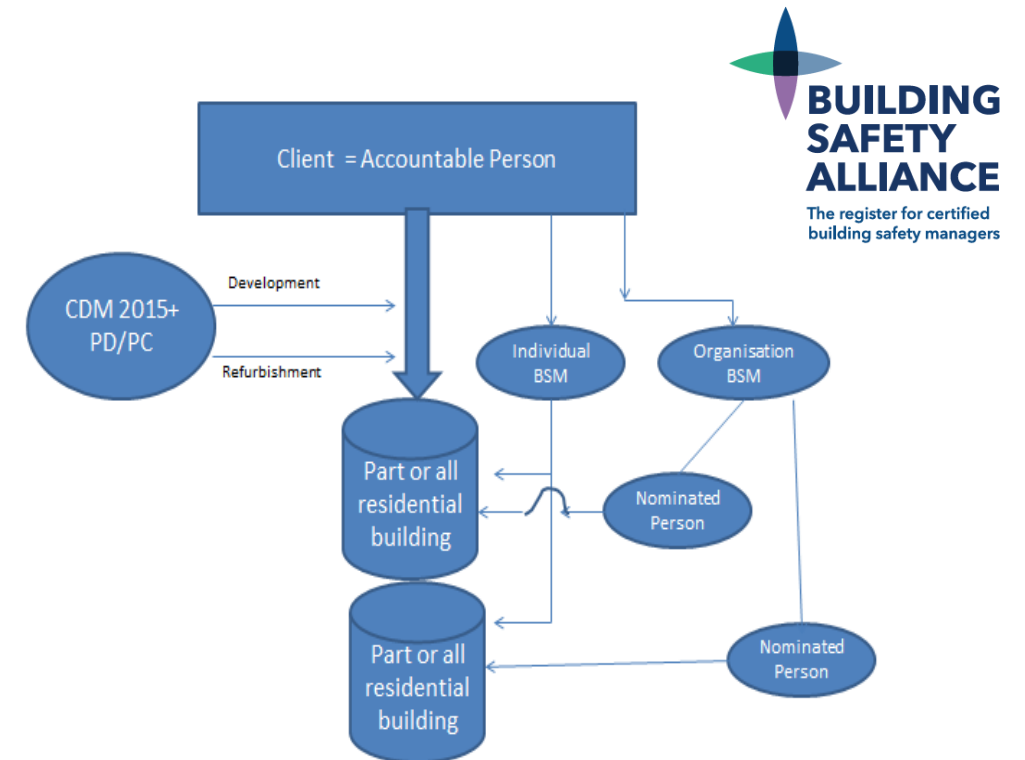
BUILDING SAFETY ALLIANCE
The register for certified building safety managers

Client = Accountable Person

CDM 2015+ PD/PC

Development

Refurbishment

Individual BSM

Organisation BSM

Part or all residential building

Nominated Person

Part or all residential building

Nominated Person